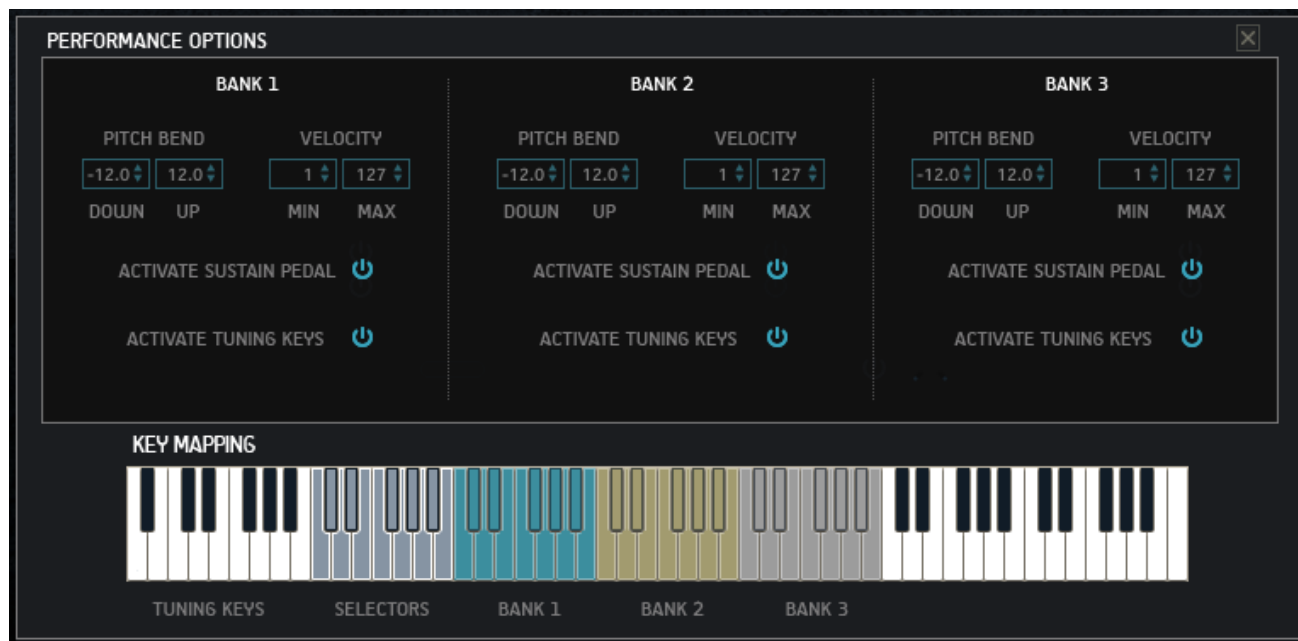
PERFORMANCE OPTIONS

BANK 1

PITCH BEND
-12.0 12.0
DOWN UP

VELOCITY
1 127
MIN MAX

ACTIVATE SUSTAIN PEDAL

ACTIVATE TUNING KEYS

BANK 2

PITCH BEND
-12.0 12.0
DOWN UP

VELOCITY
1 127
MIN MAX

ACTIVATE SUSTAIN PEDAL

ACTIVATE TUNING KEYS

BANK 3

PITCH BEND
-12.0 12.0
DOWN UP

VELOCITY
1 127
MIN MAX

ACTIVATE SUSTAIN PEDAL

ACTIVATE TUNING KEYS

KEY MAPPING

TUNING KEYS SELECTORS BANK 1 BANK 2 BANK 3